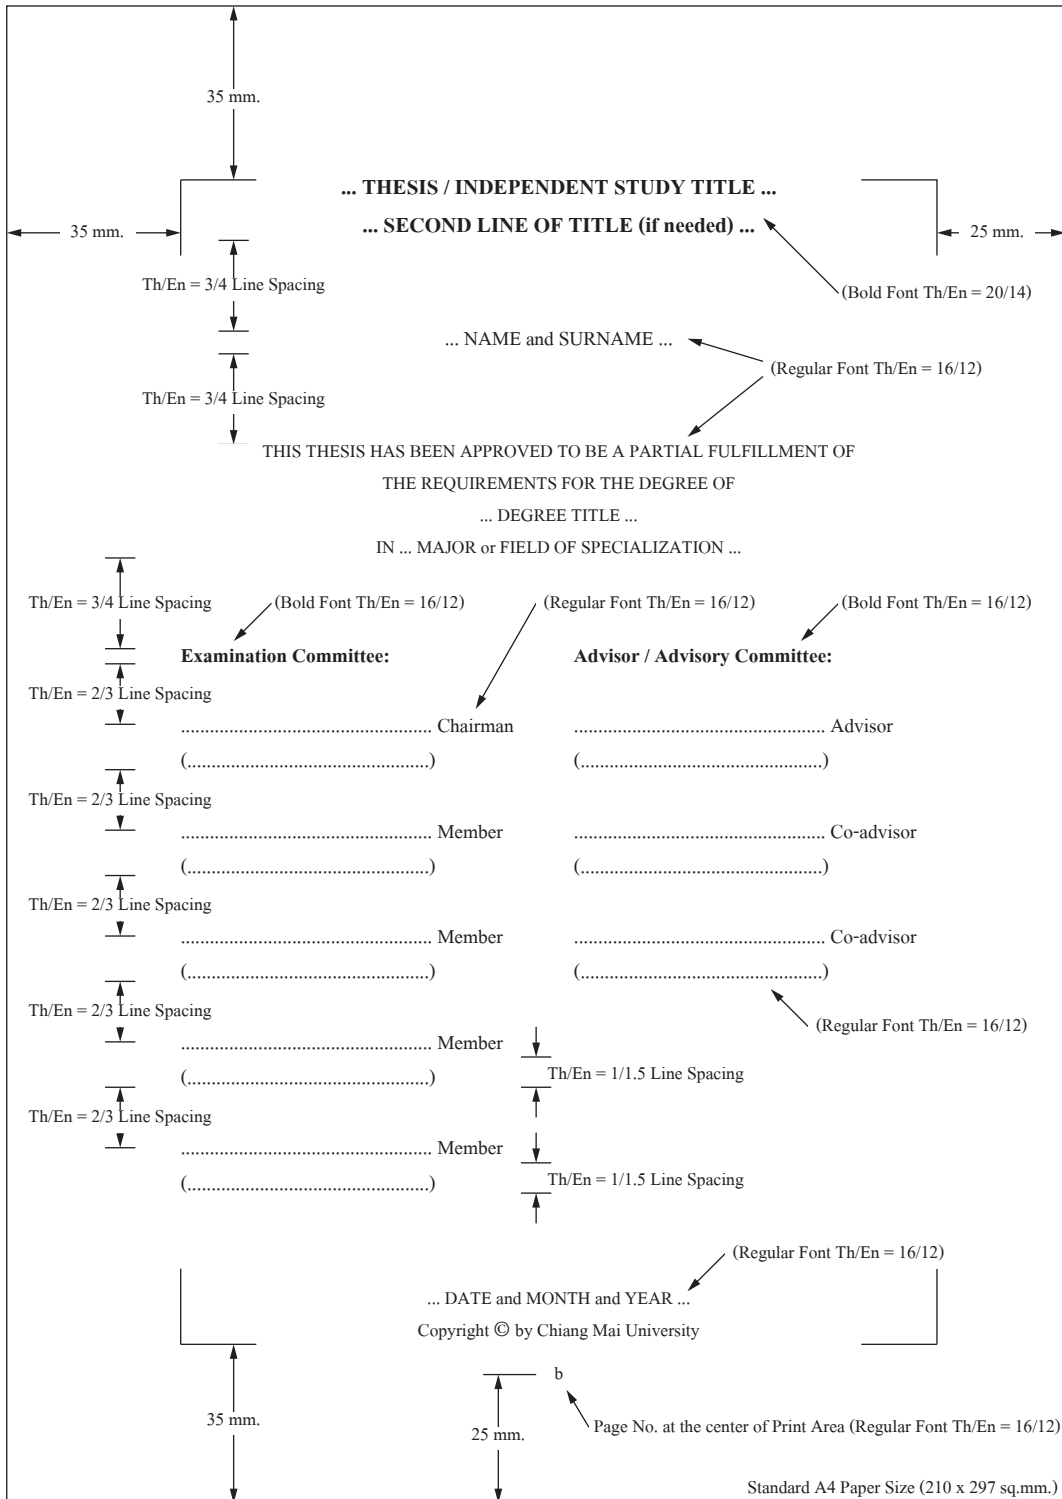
35 mm.

35 mm.

... THESIS / INDEPENDENT STUDY TITLE ...

... SECOND LINE OF TITLE (if needed) ...

25 mm.

Th/En = 3/4 Line Spacing

(Bold Font Th/En = 20/14)

... NAME and SURNAME ...

(Regular Font Th/En = 16/12)

Th/En = 3/4 Line Spacing

THIS THESIS HAS BEEN APPROVED TO BE A PARTIAL FULFILLMENT OF

THE REQUIREMENTS FOR THE DEGREE OF

... DEGREE TITLE ...

IN ... MAJOR or FIELD OF SPECIALIZATION ...

Th/En = 3/4 Line Spacing

(Bold Font Th/En = 16/12)

(Regular Font Th/En = 16/12)

(Bold Font Th/En = 16/12)

**Examination Committee:**

**Advisor / Advisory Committee:**

Th/En = 2/3 Line Spacing

...................................................... Chairman

...................................................... Advisor

(......................................................)

(......................................................)

Th/En = 2/3 Line Spacing

...................................................... Member

...................................................... Co-advisor

(......................................................)

(......................................................)

Th/En = 2/3 Line Spacing

...................................................... Member

...................................................... Co-advisor

(......................................................)

(......................................................)

Th/En = 2/3 Line Spacing

(Regular Font Th/En = 16/12)

...................................................... Member

(......................................................)

Th/En = 1/1.5 Line Spacing

Th/En = 2/3 Line Spacing

...................................................... Member

(......................................................)

Th/En = 1/1.5 Line Spacing

(Regular Font Th/En = 16/12)

... DATE and MONTH and YEAR ...

Copyright © by Chiang Mai University

b

35 mm.

25 mm.

Page No. at the center of Print Area (Regular Font Th/En = 16/12)

Standard A4 Paper Size (210 x 297 sq.mm.)